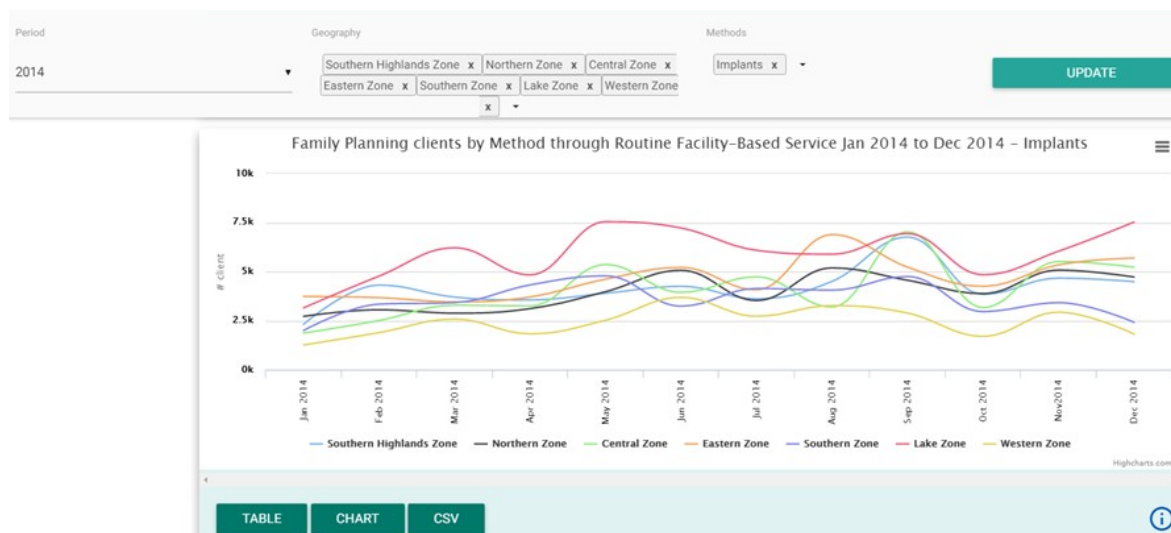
Period

2014

Geography

Southern Highlands Zone x Northern Zone x Central Zone x Eastern Zone x Southern Zone x Lake Zone x Western Zone x

Methods

Implants x

UPDATE

Family Planning clients by Method through Routine Facility-Based Service Jan 2014 to Dec 2014 - Implants

10k
7.5k
5k
2.5k
0k

# client

Jan 2014
Feb 2014
Mar 2014
Apr 2014
May 2014
Jun 2014
Jul 2014
Aug 2014
Sep 2014
Oct 2014
Nov2014
Dec 2014

Southern Highlands Zone
Northern Zone
Central Zone
Eastern Zone
Southern Zone
Lake Zone
Western Zone

Highcharts.com

TABLE
CHART
CSV